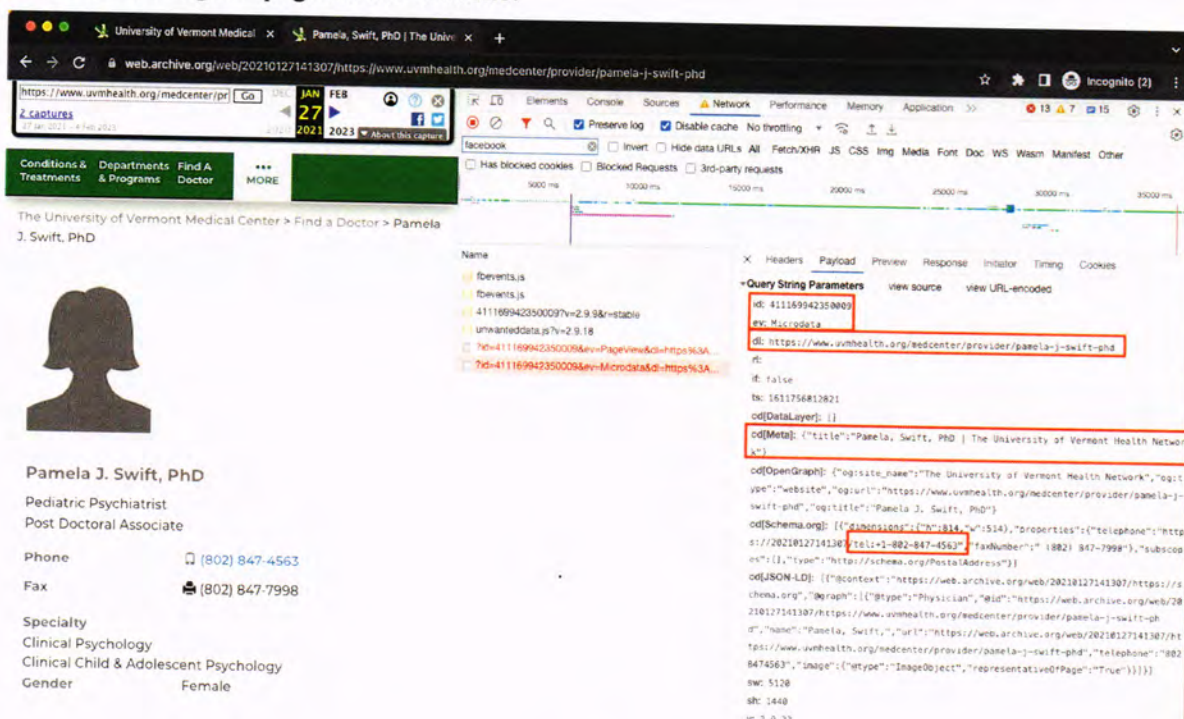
University of Vermont Medical ×
Pamela, Swift, PhD | The Unive ×
+

web.archive.org/web/20210127141307/https://www.uvmhealth.org/medcenter/provider/pamela-j-swift-phd

Incognito (2)

https://www.uvmhealth.org/medcenter/pr Go
2 captures
27 Jan 2021 - 4 Feb 2021
DEC JAN FEB
27
2021 2023
About this capture

Elements Console Sources Network Performance Memory Application
13 7 15

Preserve log Disable cache No throttling
facebook
Invert Hide data URLs All Fetch/XHR JS CSS Img Media Font Doc WS Wasm Manifest Other
Has blocked cookies Blocked Requests 3rd-party requests
5000 ms 10000 ms 15000 ms 20000 ms 25000 ms 30000 ms 35000 ms

Conditions & Treatments
Departments & Programs
Find A Doctor
MORE

The University of Vermont Medical Center > Find a Doctor > Pamela J. Swift, PhD

Pamela J. Swift, PhD
Pediatric Psychiatrist
Post Doctoral Associate

Phone (802) 847-4563
Fax (802) 847-7998

Specialty
Clinical Psychology
Clinical Child & Adolescent Psychology
Gender Female

Name
fbevents.js
fbevents.js
411169942350009?v=2.9.9&r=stable
unwanteddata.js?v=2.9.18
?id=411169942350009&ev=PageView&dl=https%3A...
?id=411169942350009&ev=Microdata&dl=https%3A...

Headers Payload Preview Response Initiator Timing Cookies
Query String Parameters view source view URL-encoded
id: 411169942350009
ev: Microdata
dl: https://www.uvmhealth.org/medcenter/provider/pamela-j-swift-phd
rl:
if: false
ts: 1611756812821
cd[DataLayer]: []
cd[Meta]: {"title":"Pamela, Swift, PhD | The University of Vermont Health Network"}
cd[OpenGraph]: {"og:site_name":"The University of Vermont Health Network","og:type":"website","og:url":"https://www.uvmhealth.org/medcenter/provider/pamela-j-swift-phd","og:title":"Pamela J. Swift, PhD"}
cd[Schema.org]: [{"dimensions":{"h":814,"w":514},"properties":{"telephone":"https://20210127141307/tel:+1-802-847-4563","faxNumber":" (802) 847-7998"},"subscopes":[],"type":"http://schema.org/PostalAddress"}]
cd[JSON-LD]: [{"@context":"https://web.archive.org/web/20210127141307/https://schema.org","@graph":[{"@type":"Physician","@id":"https://web.archive.org/web/20210127141307/https://www.uvmhealth.org/medcenter/provider/pamela-j-swift-phd","name":"Pamela, Swift,","url":"https://web.archive.org/web/20210127141307/https://www.uvmhealth.org/medcenter/provider/pamela-j-swift-phd","telephone":"8028474563","image":{"@type":"ImageObject","representativeOfPage":"True"}}]}]
sw: 5120
sh: 1440